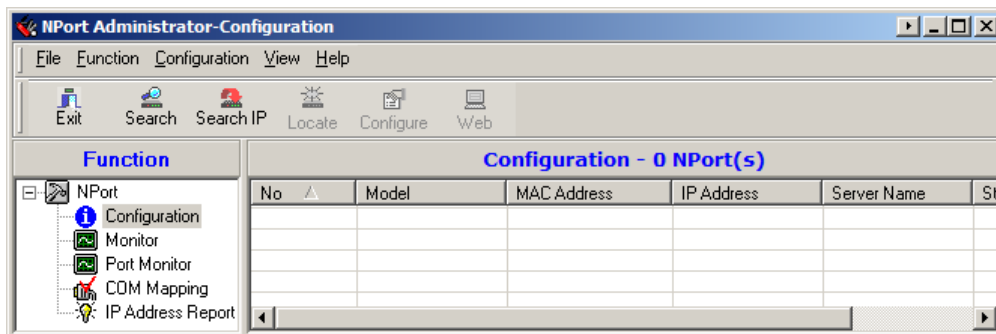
NPort Administrator-Configuration

File Function Configuration View Help

Exit Search Search IP Locate Configure Web

Function

NPort
Configuration
Monitor
Port Monitor
COM Mapping
IP Address Report

Configuration - 0 NPort(s)

| No | Model | MAC Address | IP Address | Server Name | St |
|---|---|---|---|---|---|